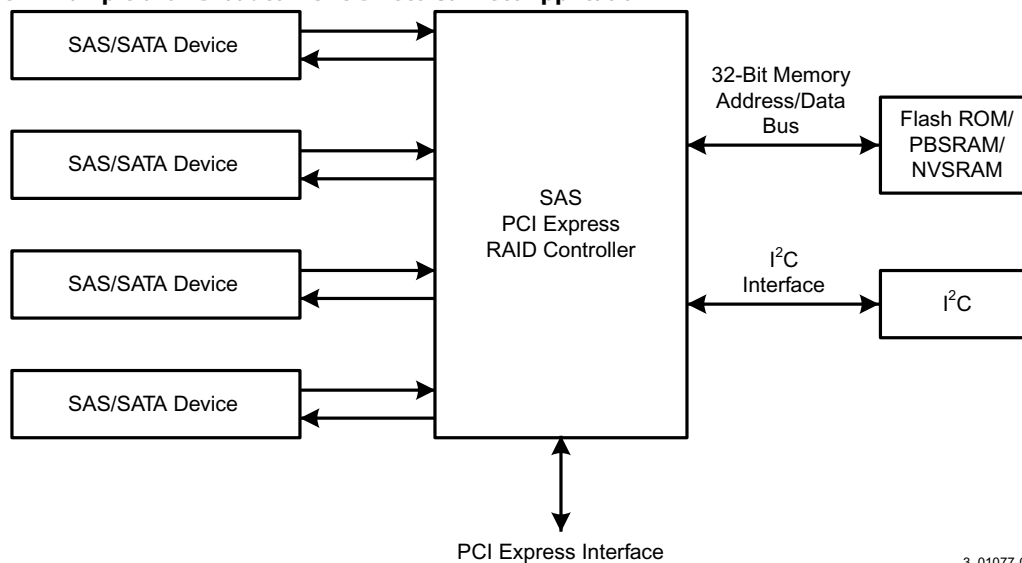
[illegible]

SAS/SATA Device

SAS/SATA Device

SAS/SATA Device

SAS/SATA Device

SAS PCI Express RAID Controller

32-Bit Memory Address/Data Bus

Flash ROM/ PBSRAM/ NVSRAM

$I^2C$ Interface

$I^2C$

PCI Express Interface

3_01077 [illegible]